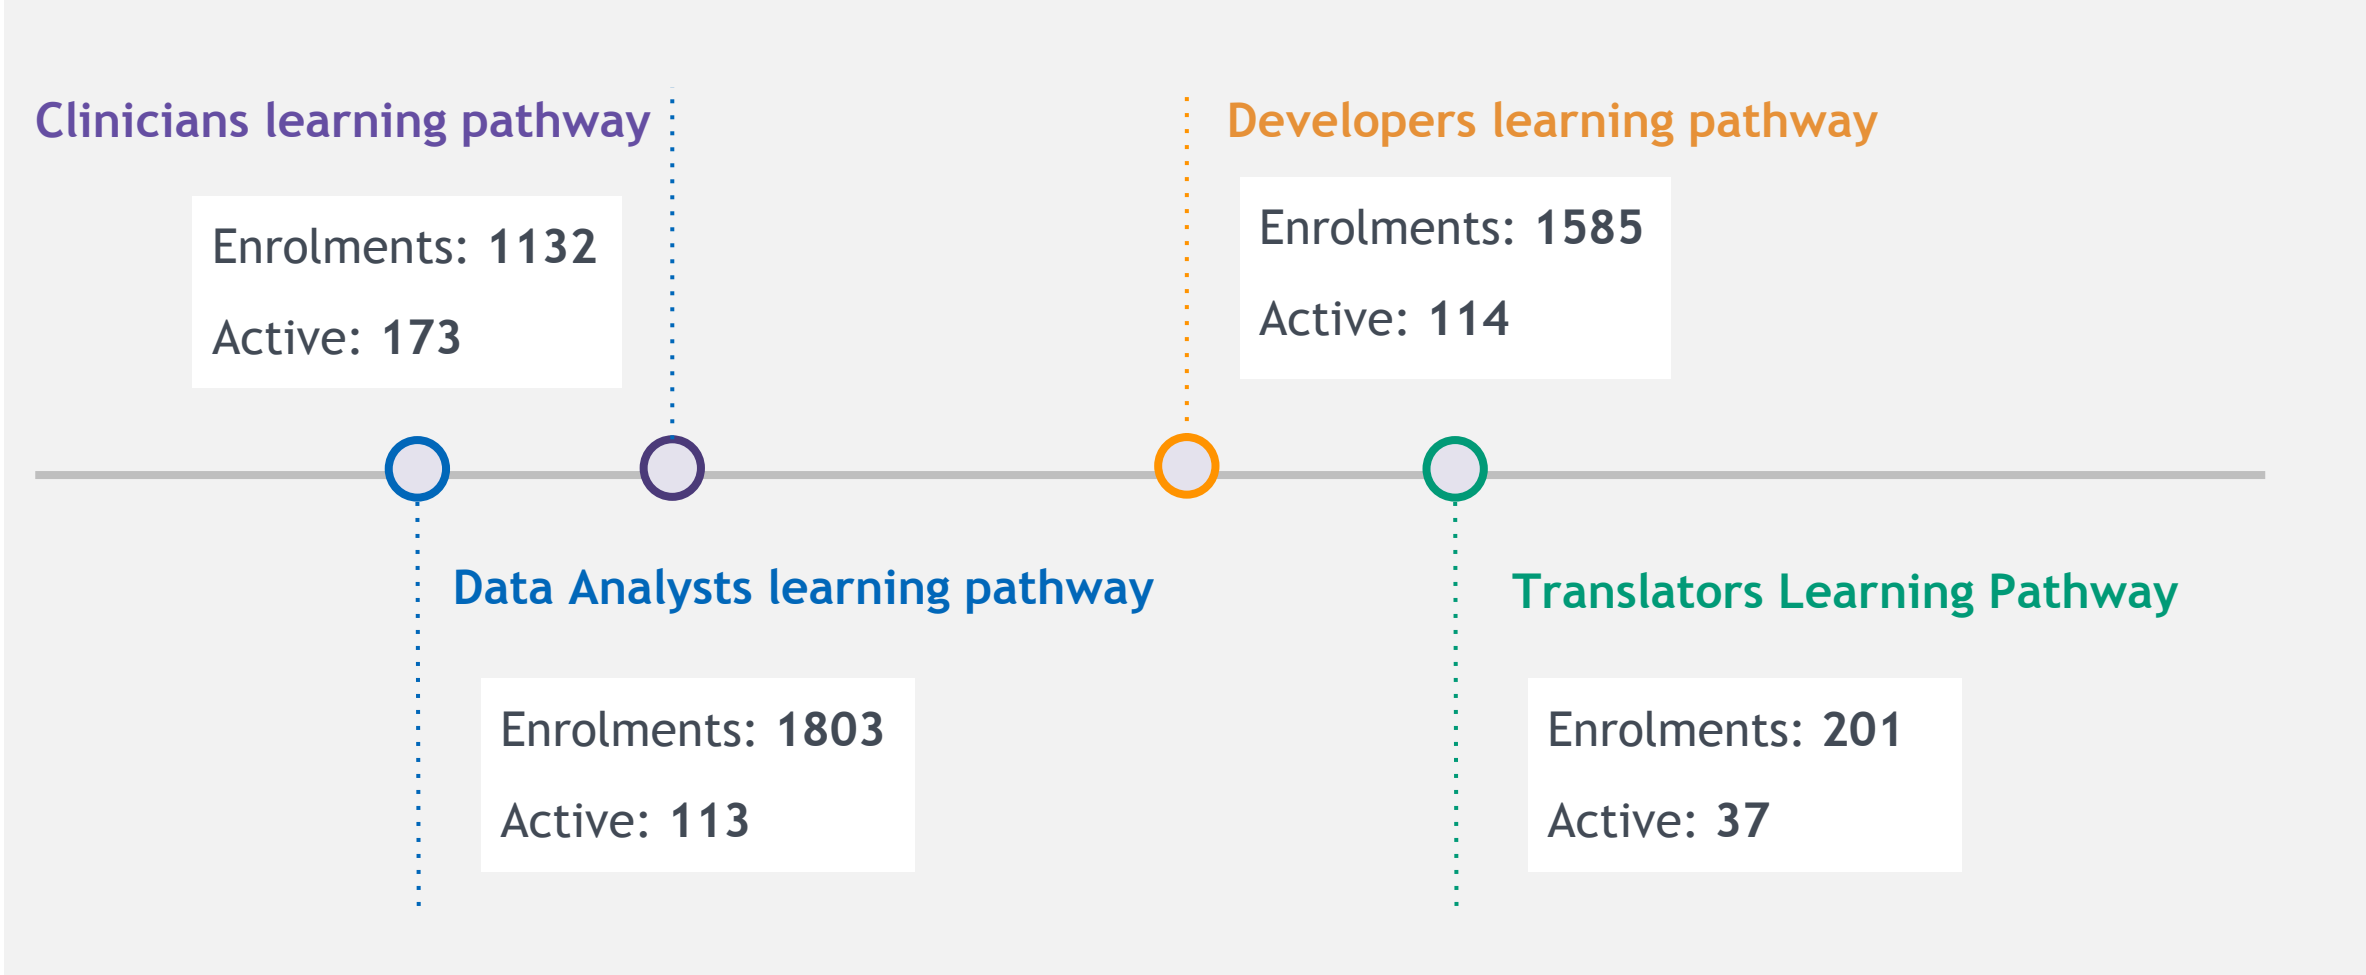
Clinicians learning pathway

Enrolments: 1132

Active: 173

Developers learning pathway

Enrolments: 1585

Active: 114

Data Analysts learning pathway

Enrolments: 1803

Active: 113

Translators Learning Pathway

Enrolments: 201

Active: 37